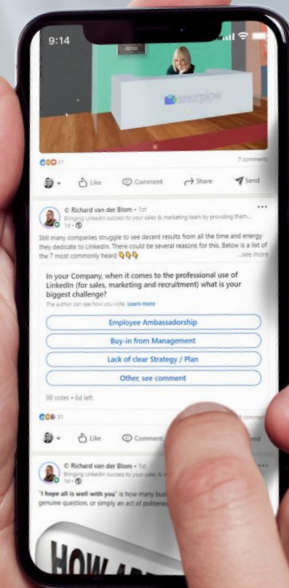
9:14

7 comments

Like Comment Share Send

© Richard van der Blom • 1st
Bringing LinkedIn success to your sales & marketing team by providing them...

Still many companies struggle to see decent results from all the time and energy they dedicate to LinkedIn. There could be several reasons for this. Below is a list of the 7 most commonly heard ...see more

In your Company, when it comes to the professional use of LinkedIn (for sales, marketing and recruitment) what is your biggest challenge?
The author can see how you vote. Learn more

Employee Ambassadorship

Buy-in from Management

Lack of clear Strategy / Plan

Other, see comment

98 votes • 6d left

Like Comment

© Richard van der Blom • 1st
Bringing LinkedIn success to your sales & marketing team by providing them...

"I hope all is well with you" is how many bus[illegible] genuine question, or simply an act of politene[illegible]

HOW A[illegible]